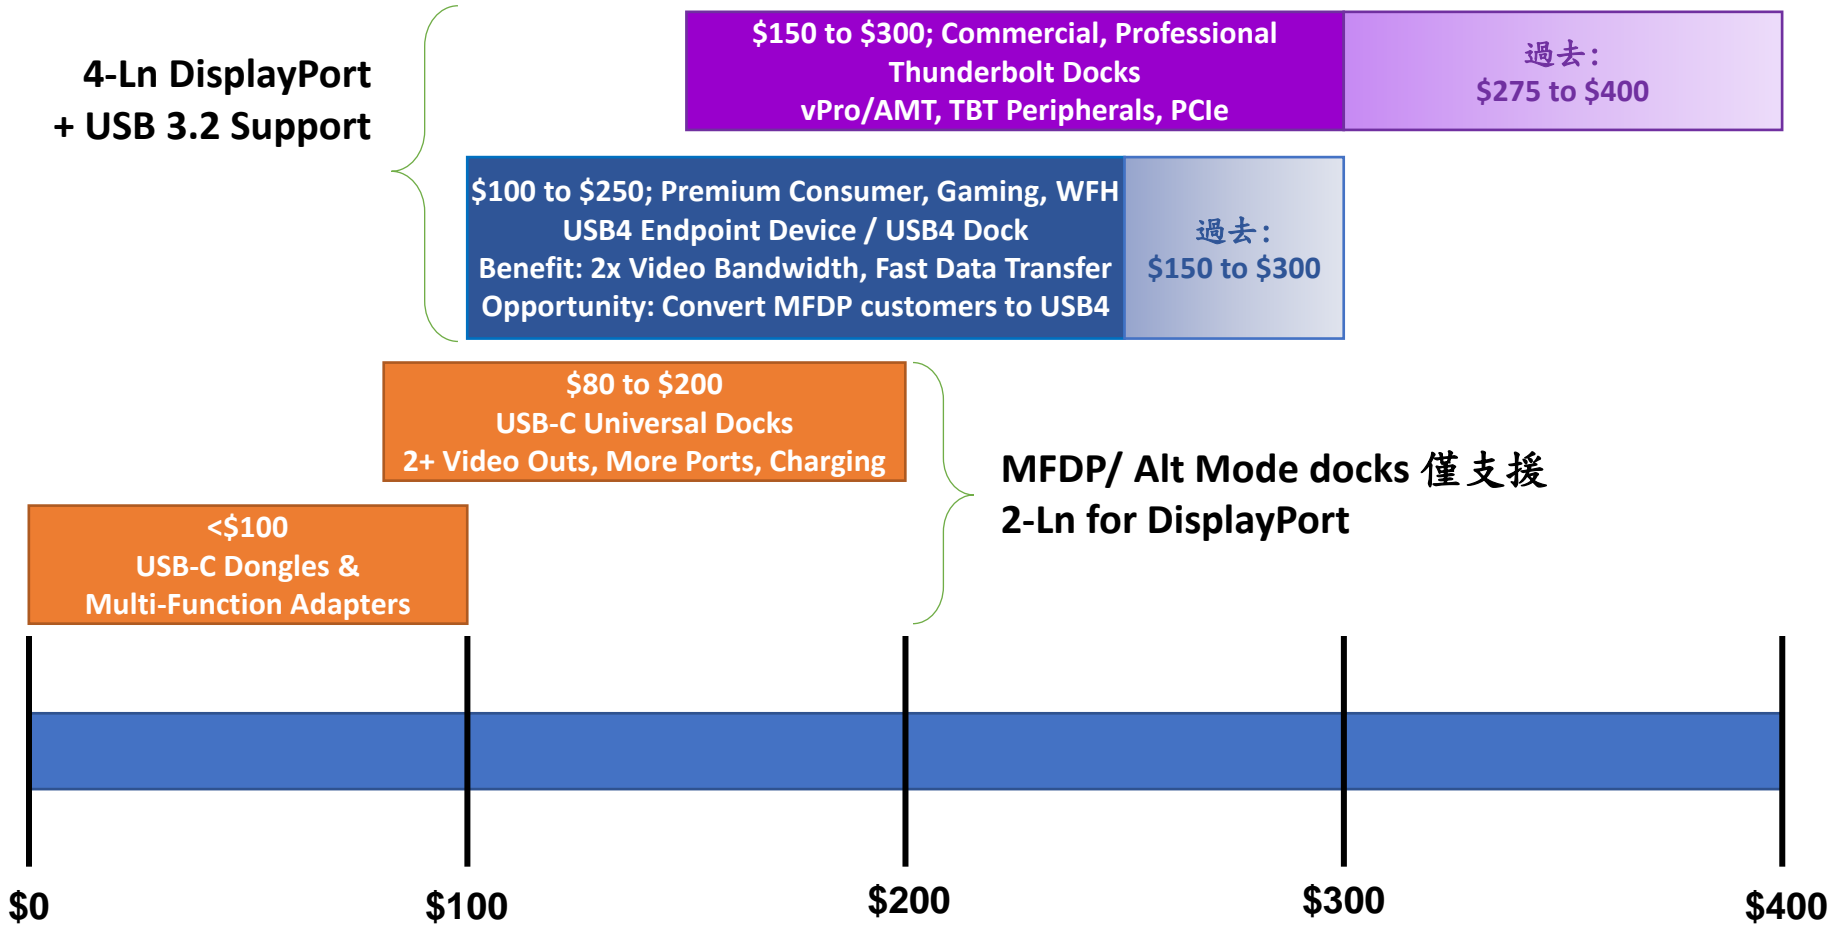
4-Ln DisplayPort
+ USB 3.2 Support

$150 to $300; Commercial, Professional
Thunderbolt Docks
vPro/AMT, TBT Peripherals, PCIe

過去:
$275 to $400

$100 to $250; Premium Consumer, Gaming, WFH
USB4 Endpoint Device / USB4 Dock
Benefit: 2x Video Bandwidth, Fast Data Transfer
Opportunity: Convert MFDP customers to USB4

過去:
$150 to $300

$80 to $200
USB-C Universal Docks
2+ Video Outs, More Ports, Charging

MFDP/ Alt Mode docks 僅支援
2-Ln for DisplayPort

<$100
USB-C Dongles &
Multi-Function Adapters

$0
$100
$200
$300
$400